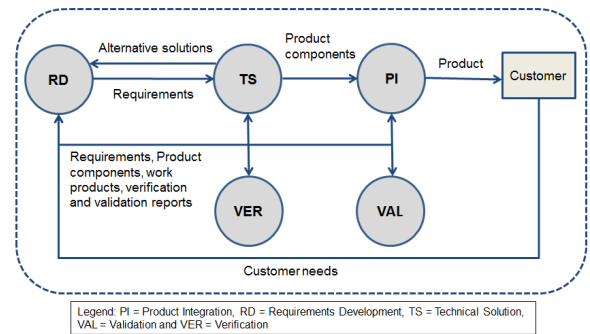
Alternative solutions

RD

Requirements

TS

Product components

PI

Product

Customer

Requirements, Product components, work products, verification and validation reports

VER

VAL

Customer needs

Legend: PI = Product Integration, RD = Requirements Development, TS = Technical Solution, VAL = Validation and VER = Verification